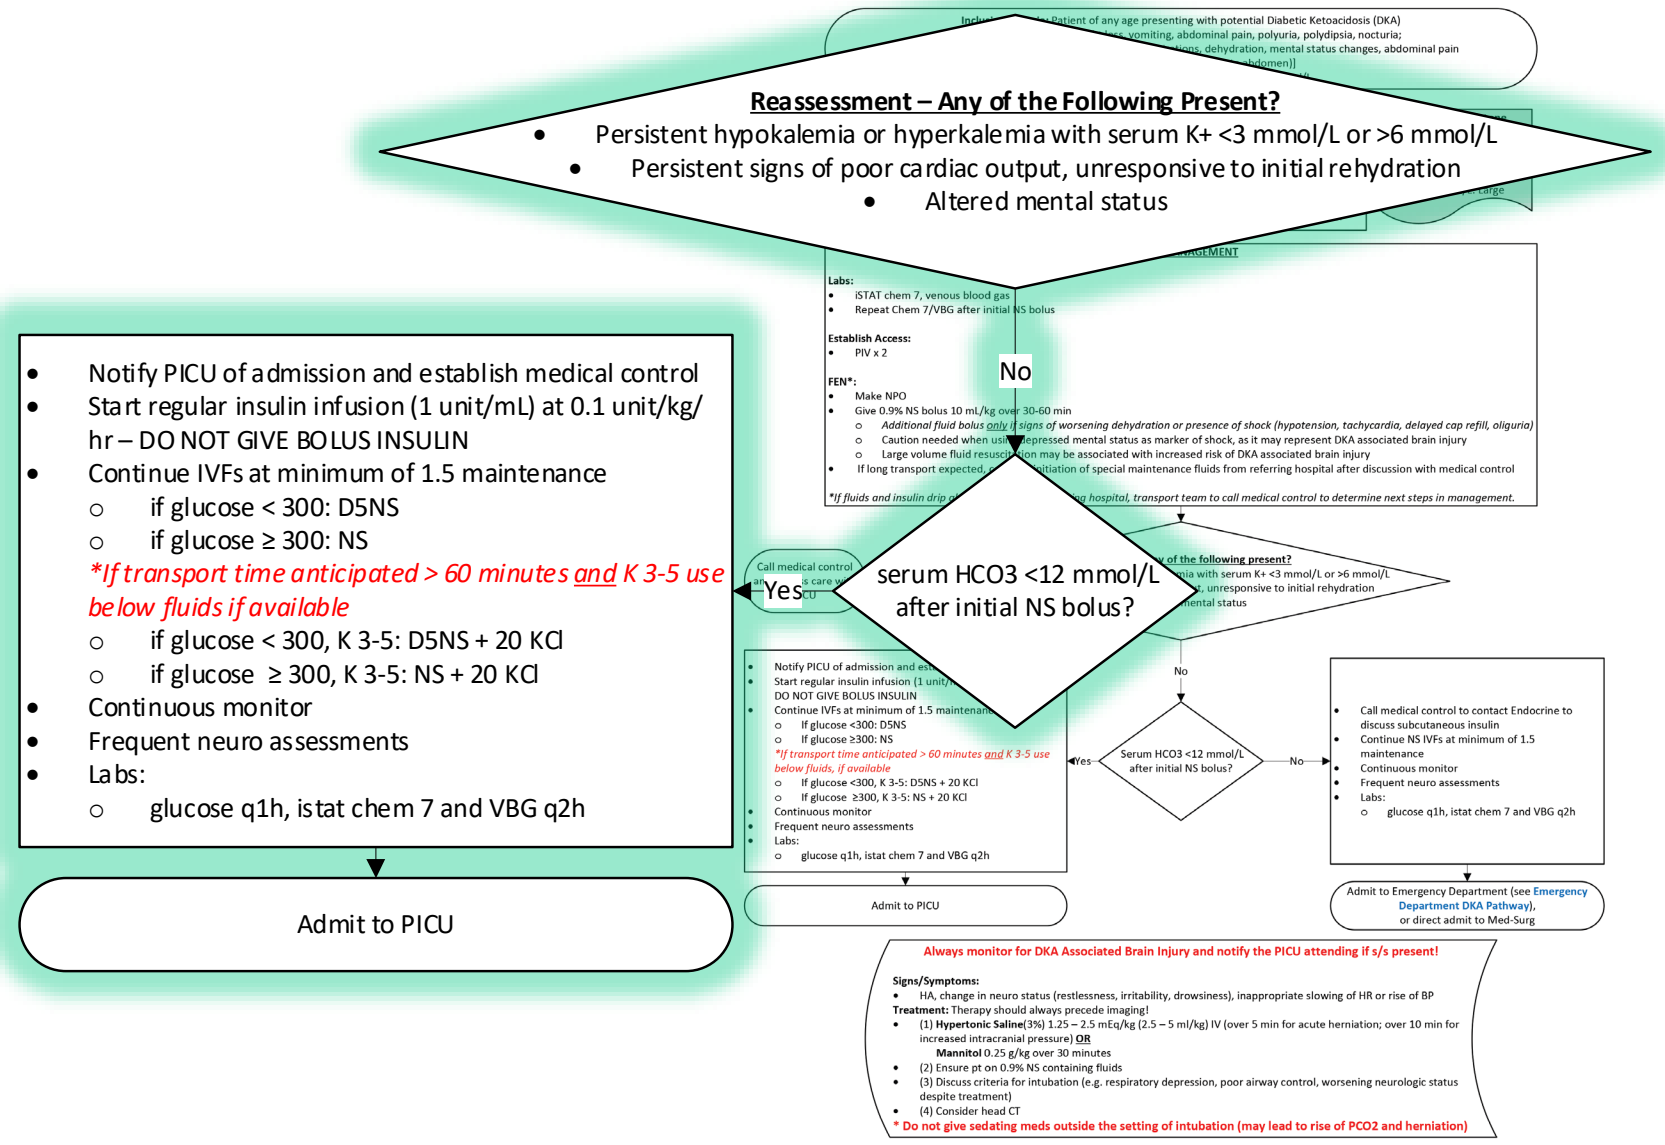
Reassessment – Any of the Following Present?
• Persistent hypokalemia or hyperkalemia with serum K+ <3 mmol/L or >6 mmol/L
• Persistent signs of poor cardiac output, unresponsive to initial rehydration
• Altered mental status

No

serum HCO3 <12 mmol/L after initial NS bolus?

Yes

• Notify PICU of admission and establish medical control
• Start regular insulin infusion (1 unit/mL) at 0.1 unit/kg/hr – DO NOT GIVE BOLUS INSULIN
• Continue IVFs at minimum of 1.5 maintenance
○ if glucose < 300: D5NS
○ if glucose ≥ 300: NS
*If transport time anticipated > 60 minutes and K 3-5 use below fluids if available
○ if glucose < 300, K 3-5: D5NS + 20 KCl
○ if glucose ≥ 300, K 3-5: NS + 20 KCl
• Continuous monitor
• Frequent neuro assessments
• Labs:
○ glucose q1h, istat chem 7 and VBG q2h

Admit to PICU

Inclu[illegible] Patient of any age presenting with potential Diabetic Ketoacidosis (DKA) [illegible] vomiting, abdominal pain, polyuria, polydipsia, nocturia; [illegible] dehydration, mental status changes, abdominal pain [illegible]bdomen)]

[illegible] large

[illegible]AGEMENT

Labs:
• iSTAT chem 7, venous blood gas
• Repeat Chem 7/VBG after initial NS bolus

Establish Access:
• PIV x 2

FEN*:
• Make NPO
• Give 0.9% NS bolus 10 mL/kg over 30-60 min
○ Additional fluid bolus only if signs of worsening dehydration or presence of shock (hypotension, tachycardia, delayed cap refill, oliguria)
○ Caution needed when usi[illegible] depressed mental status as marker of shock, as it may represent DKA associated brain injury
○ Large volume fluid resusci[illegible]ion may be associated with increased risk of DKA associated brain injury
• If long transport expected, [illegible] initiation of special maintenance fluids from referring hospital after discussion with medical control

*If fluids and insulin drip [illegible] hospital, transport team to call medical control to determine next steps in management.

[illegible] of the following present?
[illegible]mia with serum K+ <3 mmol/L or >6 mmol/L
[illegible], unresponsive to initial rehydration
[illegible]ental status

Call medical control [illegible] care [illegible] CU

• Notify PICU of admission and es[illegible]
• Start regular insulin infusion (1 unit/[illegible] DO NOT GIVE BOLUS INSULIN
• Continue IVFs at minimum of 1.5 maintenan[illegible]
○ If glucose <300: D5NS
○ If glucose ≥300: NS
*If transport time anticipated > 60 minutes and K 3-5 use below fluids, if available
○ If glucose <300, K 3-5: D5NS + 20 KCl
○ If glucose ≥300, K 3-5: NS + 20 KCl
• Continuous monitor
• Frequent neuro assessments
• Labs:
○ glucose q1h, istat chem 7 and VBG q2h

Admit to PICU

No

Yes
Serum HCO3 <12 mmol/L after initial NS bolus?
No

• Call medical control to contact Endocrine to discuss subcutaneous insulin
• Continue NS IVFs at minimum of 1.5 maintenance
• Continuous monitor
• Frequent neuro assessments
• Labs:
○ glucose q1h, istat chem 7 and VBG q2h

Admit to Emergency Department (see Emergency Department DKA Pathway), or direct admit to Med-Surg

Always monitor for DKA Associated Brain Injury and notify the PICU attending if s/s present!

Signs/Symptoms:
• HA, change in neuro status (restlessness, irritability, drowsiness), inappropriate slowing of HR or rise of BP
Treatment: Therapy should always precede imaging!
• (1) Hypertonic Saline(3%) 1.25 – 2.5 mEq/kg (2.5 – 5 ml/kg) IV (over 5 min for acute herniation; over 10 min for increased intracranial pressure) OR
Mannitol 0.25 g/kg over 30 minutes
• (2) Ensure pt on 0.9% NS containing fluids
• (3) Discuss criteria for intubation (e.g. respiratory depression, poor airway control, worsening neurologic status despite treatment)
• (4) Consider head CT
* Do not give sedating meds outside the setting of intubation (may lead to rise of PCO2 and herniation)